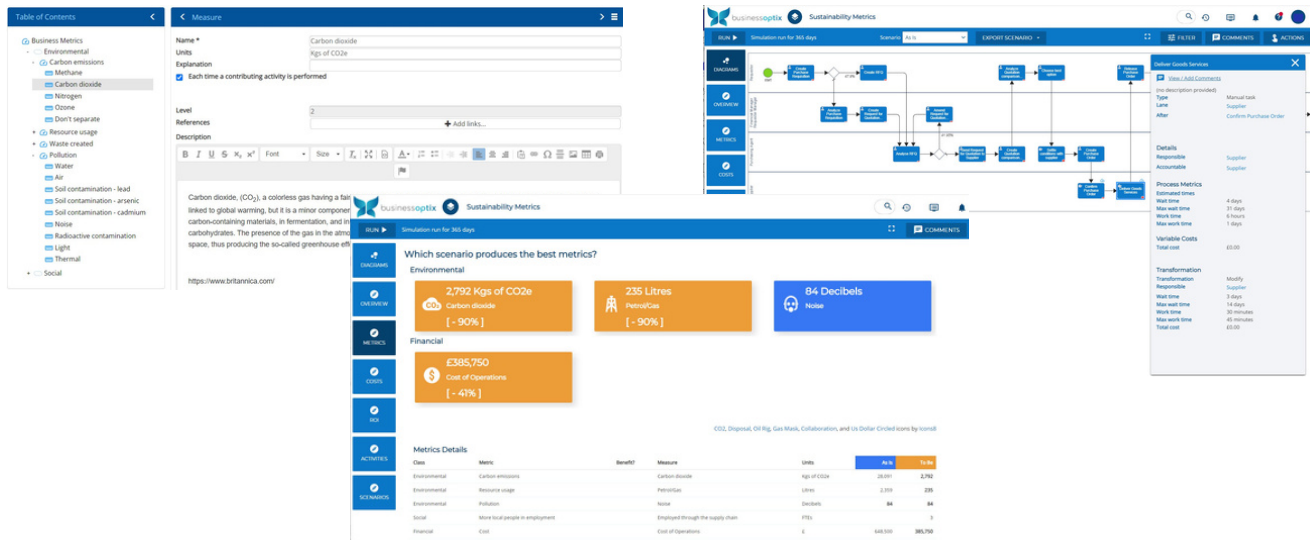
Table of Contents

Business Metrics
Environmental
Carbon emissions
Methane
Carbon dioxide
Nitrogen
Ozone
Don't separate
Resource usage
Waste created
Pollution
Water
Air
Soil contamination - lead
Soil contamination - arsenic
Soil contamination - cadmium
Noise
Radioactive contamination
Light
Thermal
Social

Measure

Name *
Carbon dioxide
Units
Kgs of CO2e
Explanation
Each time a contributing activity is performed
Level
2
References
Add links...
Description

Font
Size

Carbon dioxide, (CO$_2$), a colorless gas having a fair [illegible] linked to global warming, but it is a minor componen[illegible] carbon-containing materials, in fermentation, and in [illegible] carbohydrates. The presence of the gas in the atmo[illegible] space, thus producing the so-called greenhouse eff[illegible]

https://www.britannica.com/

businessoptix Sustainability Metrics

RUN
Simulation run for 365 days
Scenario As Is
EXPORT SCENARIO
FILTER
COMMENTS
ACTIONS

DIAGRAMS
OVERVIEW
METRICS
COSTS

Deliver Goods Services
View / Add Comments
(no description provided)
Type Manual task
Lane Supplier
After Confirm Purchase Order

Details
Responsible Supplier
Accountable Supplier

Process Metrics
Estimated times
Wait time 4 days
Max wait time 31 days
Work time 6 hours
Max work time 1 days

Variable Costs
Total cost £0.00

Transformation
Transformation Modify
Responsible Supplier
Wait time 3 days
Max wait time 14 days
Work time 30 minutes
Max work time 45 minutes
Total cost £0.00

businessoptix Sustainability Metrics

RUN
Simulation run for 365 days
COMMENTS

DIAGRAMS
OVERVIEW
METRICS
COSTS
ROI
ACTIVITIES
SCENARIOS

Which scenario produces the best metrics?
Environmental

2,792 Kgs of CO2e
Carbon dioxide
[ - 90% ]

235 Litres
Petrol/Gas
[ - 90% ]

84 Decibels
Noise

Financial

£385,750
Cost of Operations
[ - 41% ]

CO2, Disposal, Oil Rig, Gas Mask, Collaboration, and Us Dollar Circled icons by Icons8

Metrics Details

| Class | Metric | Benefit? | Measure | Units | As Is | To Be |
|---|---|---|---|---|---|---|
| Environmental | Carbon emissions | | Carbon dioxide | Kgs of CO2e | 28,051 | 2,792 |
| Environmental | Resource usage | | Petrol/Gas | Litres | 2,359 | 235 |
| Environmental | Pollution | | Noise | Decibels | 84 | 84 |
| Social | More local people in employment | | Employed through the supply chain | FTEs | | 3 |
| Financial | Cost | | Cost of Operations | £ | 648,500 | 385,750 |